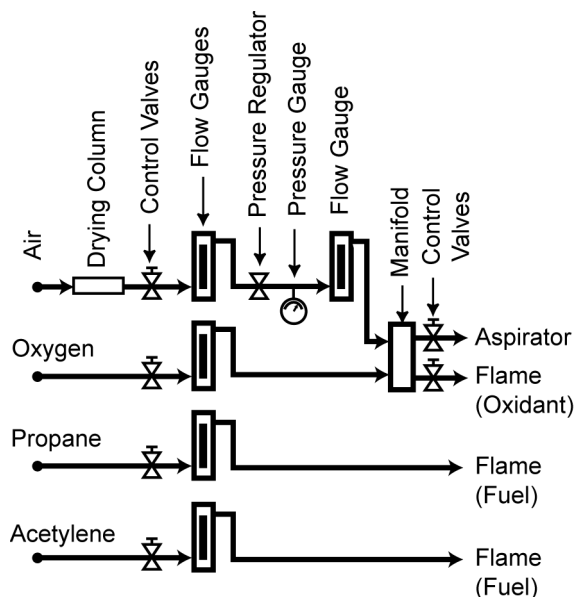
Air

Drying Column

Control Valves

Flow Gauges

Pressure Regulator

Pressure Gauge

Flow Gauge

Manifold

Control Valves

Aspirator

Oxygen

Flame (Oxidant)

Propane

Flame (Fuel)

Acetylene

Flame (Fuel)